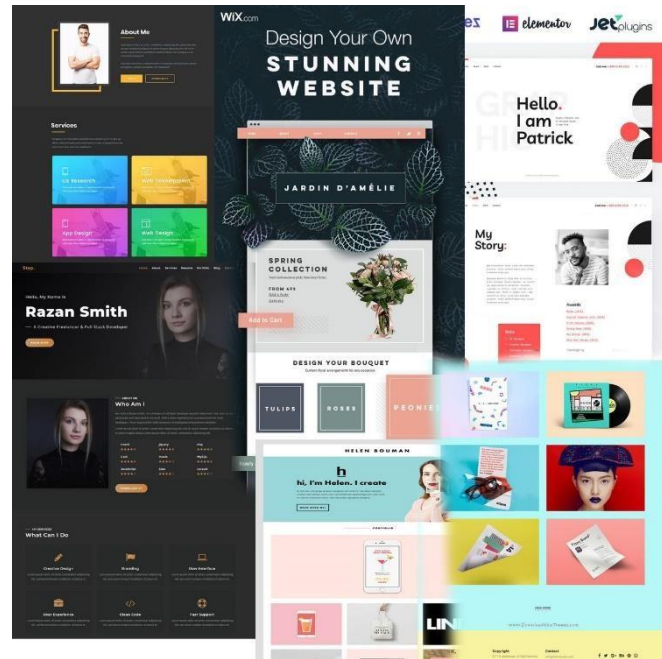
About Me

Services

UX Research

Web Development

App Design

Web Design

Hello, My Name Is

Razan Smith

A Creative Freelancer & Full Stack Developer

Who Am I

What Can I Do

Creative Design

Branding

New Interface

User Experience

Clean Code

Fast Support

WiX.com

Design Your Own

STUNNING WEBSITE

JARDIN D'AMÉLIE

SPRING COLLECTION

FROM $19

Add to Cart

DESIGN YOUR BOUQUET

TULIPS

ROSES

PEONIES

HELEN BOUMAN

h

hi, I'm Helen. I create

elementor

JETplugins

Hello. I am Patrick

My Story: